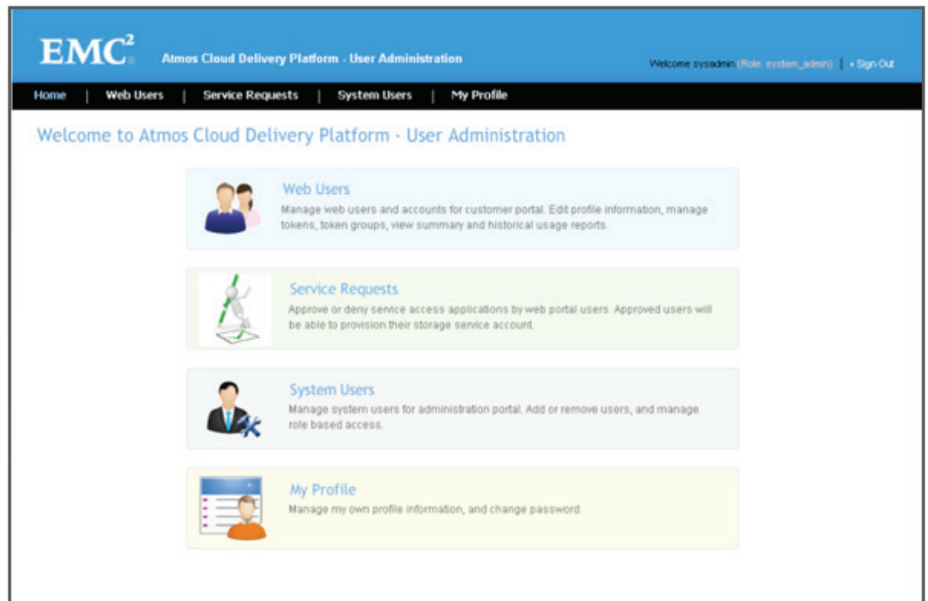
EMC²

Atmos Cloud Delivery Platform - User Administration

Welcome sysadmin (Role: system_admin) | » Sign Out

Home | Web Users | Service Requests | System Users | My Profile

Welcome to Atmos Cloud Delivery Platform - User Administration

Web Users

Manage web users and accounts for customer portal. Edit profile information, manage tokens, token groups, view summary and historical usage reports.

Service Requests

Approve or deny service access applications by web portal users. Approved users will be able to provision their storage service account.

System Users

Manage system users for administration portal. Add or remove users, and manage role based access.

My Profile

Manage my own profile information, and change password.